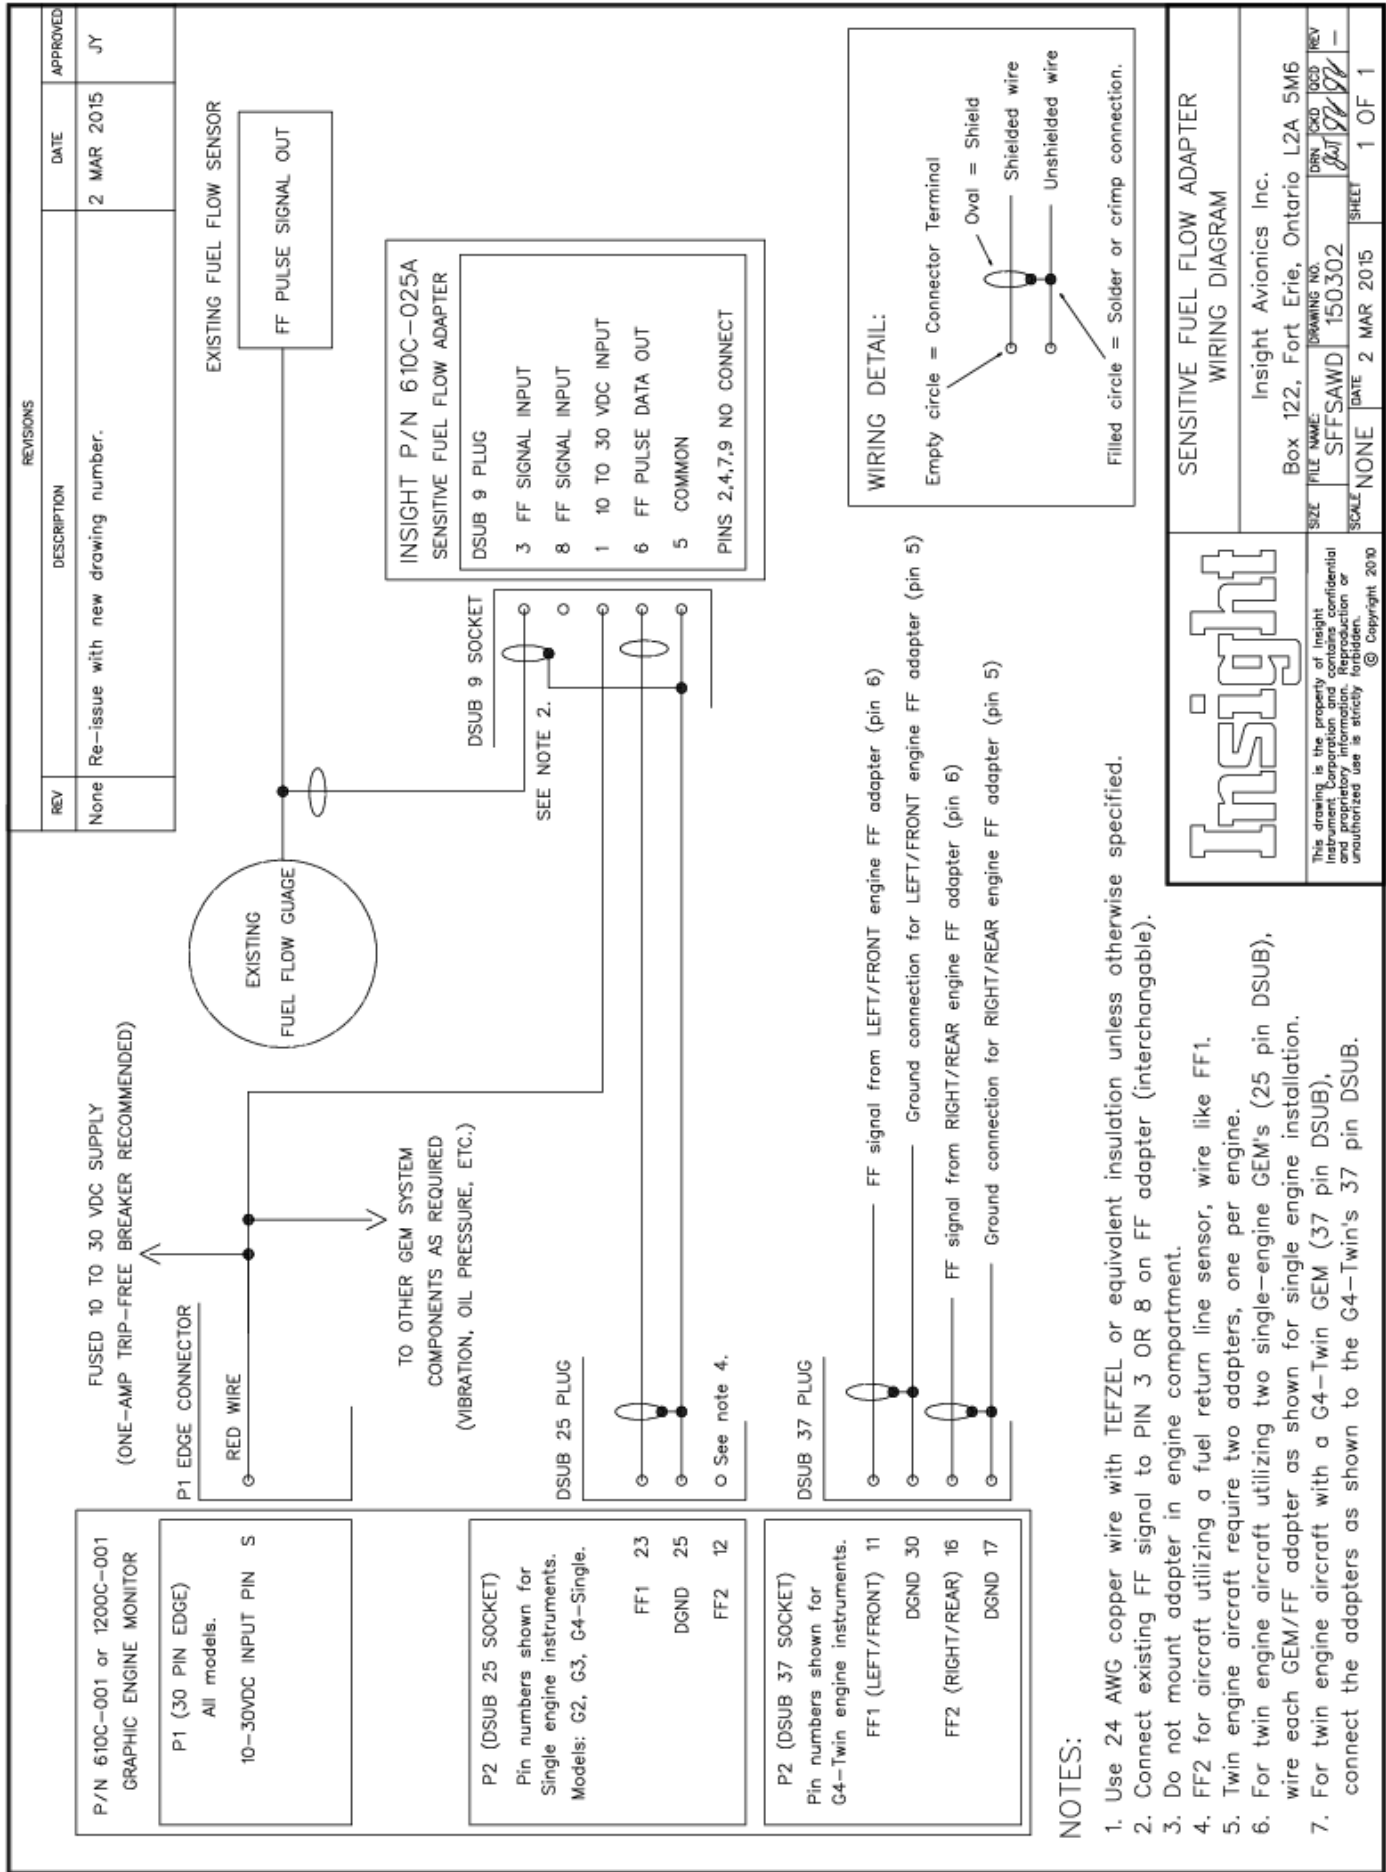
REVISIONS

| REV | DESCRIPTION | DATE | APPROVED |
|---|---|---|---|
| None | Re-issue with new drawing number. | 2 MAR 2015 | JY |

EXISTING FUEL FLOW SENSOR

FF PULSE SIGNAL OUT

INSIGHT P/N 610C-025A
SENSITIVE FUEL FLOW ADAPTER

DSUB 9 PLUG
3 FF SIGNAL INPUT
8 FF SIGNAL INPUT
1 10 TO 30 VDC INPUT
6 FF PULSE DATA OUT
5 COMMON
PINS 2,4,7,9 NO CONNECT

WIRING DETAIL:

Empty circle = Connector Terminal

Oval = Shield

Shielded wire

Unshielded wire

Filled circle = Solder or crimp connection.

DSUB 9 SOCKET

SEE NOTE 2.

EXISTING FUEL FLOW GUAGE

FUSED 10 TO 30 VDC SUPPLY
(ONE-AMP TRIP-FREE BREAKER RECOMMENDED)

P1 EDGE CONNECTOR

RED WIRE

TO OTHER GEM SYSTEM COMPONENTS AS REQUIRED (VIBRATION, OIL PRESSURE, ETC.)

P/N 610C-001 or 1200C-001
GRAPHIC ENGINE MONITOR

P1 (30 PIN EDGE)
All models.
10-30VDC INPUT PIN S

P2 (DSUB 25 SOCKET)
Pin numbers shown for Single engine instruments.
Models: G2, G3, G4-Single.
FF1 23
DGND 25
FF2 12

DSUB 25 PLUG

o See note 4.

P2 (DSUB 37 SOCKET)
Pin numbers shown for G4-Twin engine instruments.
FF1 (LEFT/FRONT) 11
DGND 30
FF2 (RIGHT/REAR) 16
DGND 17

DSUB 37 PLUG

FF signal from LEFT/FRONT engine FF adapter (pin 6)
Ground connection for LEFT/FRONT engine FF adapter (pin 5)
FF signal from RIGHT/REAR engine FF adapter (pin 6)
Ground connection for RIGHT/REAR engine FF adapter (pin 5)

NOTES:
1. Use 24 AWG copper wire with TEFZEL or equivalent insulation unless otherwise specified.
2. Connect existing FF signal to PIN 3 OR 8 on FF adapter (interchangable).
3. Do not mount adapter in engine compartment.
4. FF2 for aircraft utilizing a fuel return line sensor, wire like FF1.
5. Twin engine aircraft require two adapters, one per engine.
6. For twin engine aircraft utilizing two single-engine GEM's (25 pin DSUB), wire each GEM/FF adapter as shown for single engine installation.
7. For twin engine aircraft with a G4-Twin GEM (37 pin DSUB), connect the adapters as shown to the G4-Twin's 37 pin DSUB.

Insight

This drawing is the property of Insight Instrument Corporation and contains confidential and proprietary information. Reproduction or unauthorized use is strictly forbidden.
© Copyright 2010

SENSITIVE FUEL FLOW ADAPTER
WIRING DIAGRAM

Insight Avionics Inc.
Box 122, Fort Erie, Ontario L2A 5M6

SIZE | FILE NAME: SFFSAWD | DRAWING NO. 150302 | DRN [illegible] | CKD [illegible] | QCD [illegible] | REV –
SCALE NONE | DATE 2 MAR 2015 | SHEET 1 OF 1